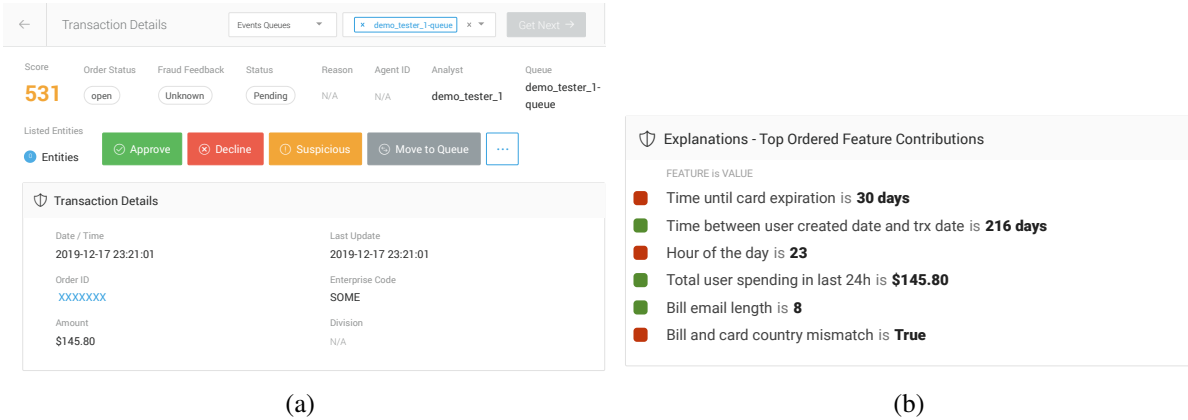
Transaction Details

Events Queues

× demo_tester_1-queue ×

Get Next →

Score
531

Order Status
open

Fraud Feedback
Unknown

Status
Pending

Reason
N/A

Agent ID
N/A

Analyst
demo_tester_1

Queue
demo_tester_1-queue

Listed Entities
Entities

Approve

Decline

Suspicious

Move to Queue

...

Transaction Details

Date / Time
2019-12-17 23:21:01

Last Update
2019-12-17 23:21:01

Order ID
XXXXXXX

Enterprise Code
SOME

Amount
$145.80

Division
N/A

(a)

Explanations - Top Ordered Feature Contributions

FEATURE is VALUE

Time until card expiration is **30 days**

Time between user created date and trx date is **216 days**

Hour of the day is **23**

Total user spending in last 24h is **$145.80**

Bill email length is **8**

Bill and card country mismatch is **True**

(b)